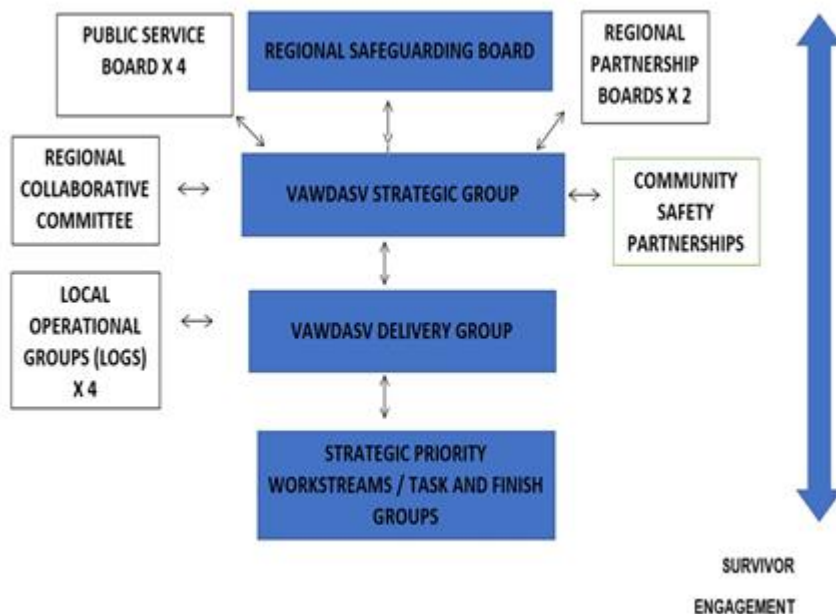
PUBLIC SERVICE BOARD X 4

REGIONAL SAFEGUARDING BOARD

REGIONAL PARTNERSHIP BOARDS X 2

REGIONAL COLLABORATIVE COMMITTEE

VAWDASV STRATEGIC GROUP

COMMUNITY SAFETY PARTNERSHIPS

LOCAL OPERATIONAL GROUPS (LOGS) X 4

VAWDASV DELIVERY GROUP

STRATEGIC PRIORITY WORKSTREAMS / TASK AND FINISH GROUPS

SURVIVOR

ENGAGEMENT